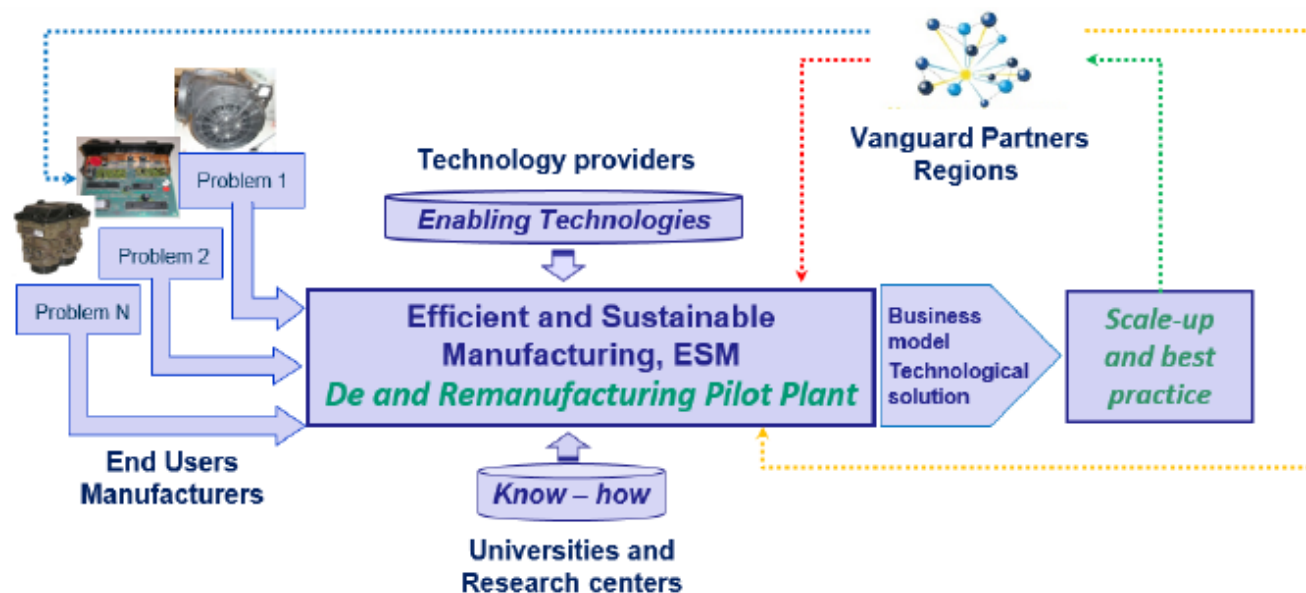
Vanguard Partners
Regions

Problem 1

Problem 2

Problem N

Technology providers

Enabling Technologies

Efficient and Sustainable Manufacturing, ESM
De and Remanufacturing Pilot Plant

Business model
Technological solution

Scale-up and best practice

End Users
Manufacturers

Know – how

Universities and
Research centers